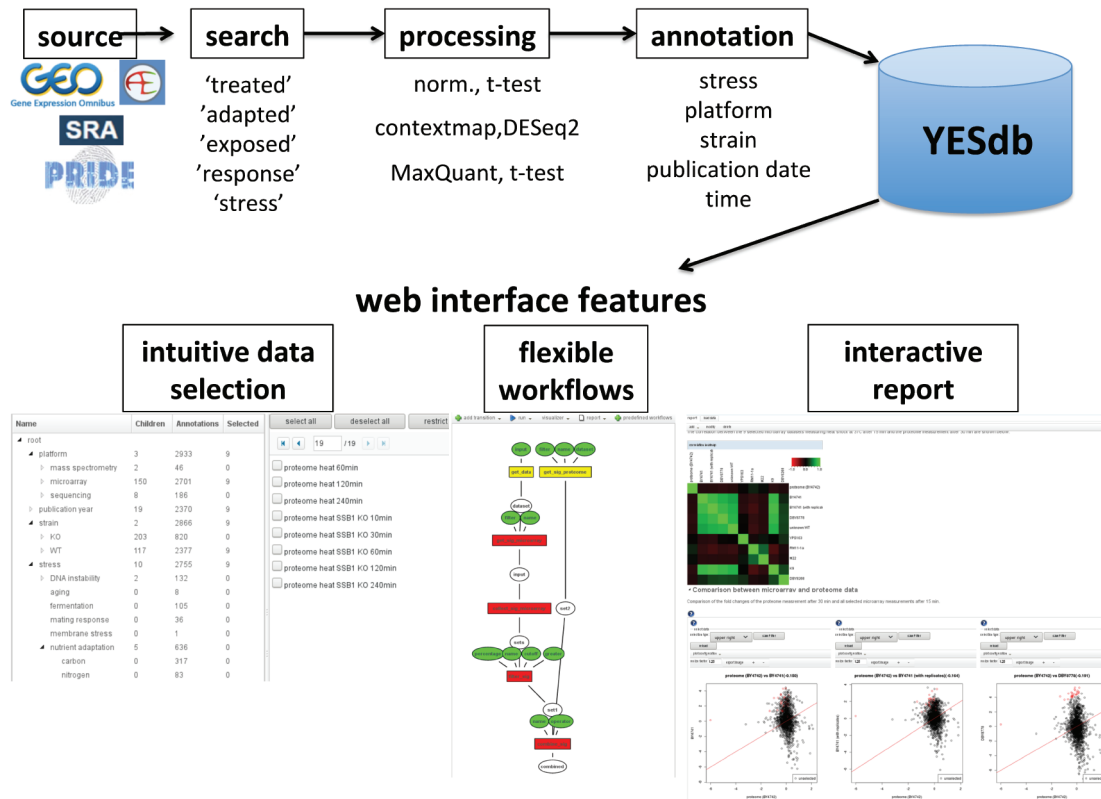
source

GEO Gene Expression Omnibus

AE

SRA

PRIDE

search

'treated'
'adapted'
'exposed'
'response'
'stress'

processing

norm., t-test

contextmap,DESeq2

MaxQuant, t-test

annotation

stress
platform
strain
publication date
time

YESdb

web interface features

intuitive data selection

flexible workflows

interactive report

| Name | Children | Annotations | Selected |
|---|---|---|---|
| root | | | |
| platform | 3 | 2933 | 9 |
| mass spectrometry | 2 | 46 | 0 |
| microarray | 150 | 2701 | 9 |
| sequencing | 8 | 186 | 0 |
| publication year | 19 | 2370 | 9 |
| strain | 2 | 2866 | 9 |
| KO | 203 | 820 | 0 |
| WT | 117 | 2377 | 9 |
| stress | 10 | 2755 | 9 |
| DNA instability | 2 | 132 | 0 |
| aging | 0 | 8 | 0 |
| fermentation | 0 | 105 | 0 |
| mating response | 0 | 36 | 0 |
| membrane stress | 0 | 1 | 0 |
| nutrient adaptation | 5 | 636 | 0 |
| carbon | 0 | 317 | 0 |
| nitrogen | 0 | 83 | 0 |

select all | deselect all | restrict

19 /19

proteome heat 60min
proteome heat 120min
proteome heat 240min
proteome heat SSB1 KO 10min
proteome heat SSB1 KO 30min
proteome heat SSB1 KO 60min
proteome heat SSB1 KO 120min
proteome heat SSB1 KO 240min

add transition | run | visualize | report | predefined workflows

get_data | get_sig_proteome | dataset | input | set2 | sets | set1 | combined

Comparison between microarray and proteome data

proteome (BY4742) vs BY4741 (0.168)
proteome (BY4742) vs BY4741 (with replicates) (0.164)
proteome (BY4742) vs DBY8776 (0.161)